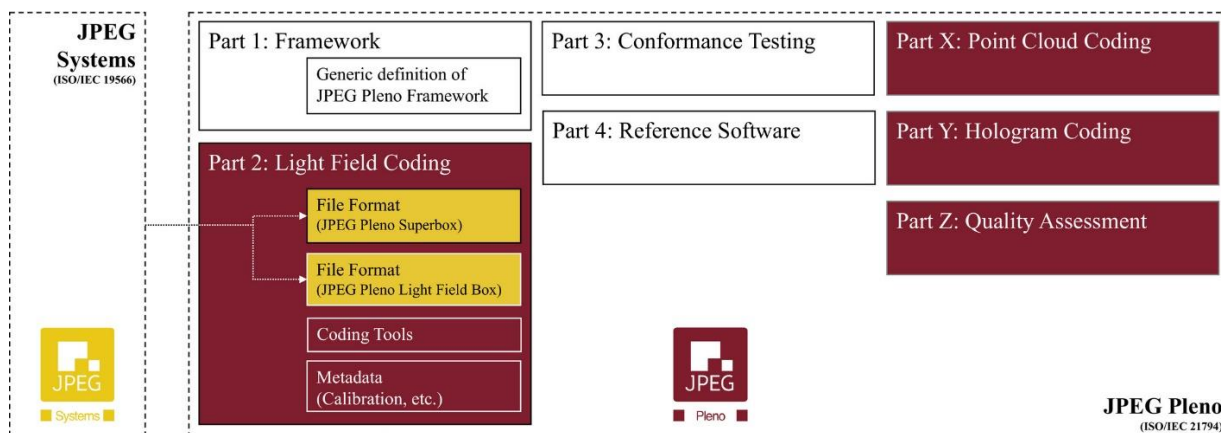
JPEG Systems
(ISO/IEC 19566)

Part 1: Framework

Generic definition of JPEG Pleno Framework

Part 2: Light Field Coding

File Format
(JPEG Pleno Superbox)

File Format
(JPEG Pleno Light Field Box)

Coding Tools

Metadata
(Calibration, etc.)

Part 3: Conformance Testing

Part 4: Reference Software

Part X: Point Cloud Coding

Part Y: Hologram Coding

Part Z: Quality Assessment

JPEG
Systems

JPEG
Pleno

JPEG Pleno
(ISO/IEC 21794)